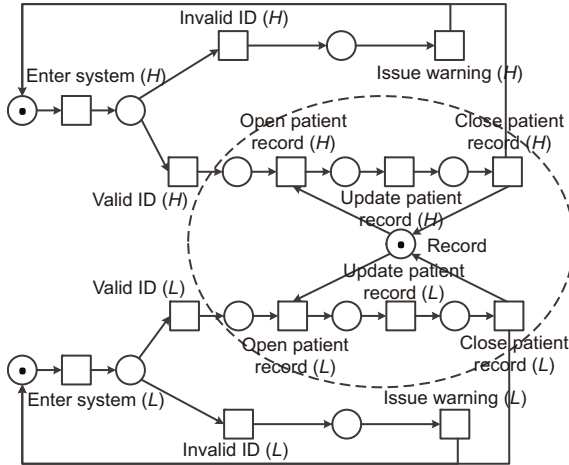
Invalid ID (H)

Enter system (H)

Issue warning (H)

Open patient record (H)

Close patient record (H)

Valid ID (H)

Update patient record (H)

Record

Update patient record (L)

Valid ID (L)

Open patient record (L)

Close patient record (L)

Enter system (L)

Issue warning (L)

Invalid ID (L)